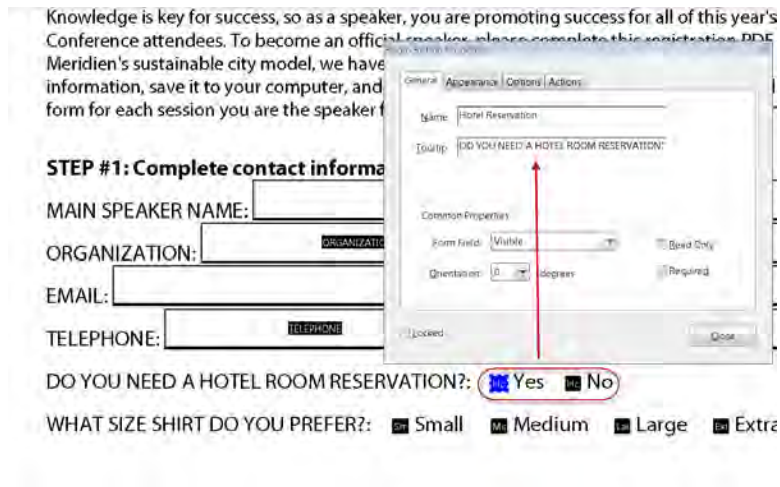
Knowledge is key for success, so as a speaker, you are promoting success for all of this year's Conference attendees. To become an official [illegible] Meridien's sustainable city model, we have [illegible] information, save it to your computer, and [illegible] form for each session you are the speaker f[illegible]

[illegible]

General Appearance Options Actions

Name Hotel Reservation

Tooltip DO YOU NEED A HOTEL ROOM RESERVATION?

Common Properties

Form Field: Visible

Read Only

Orientation: 0 degrees

Required

Locked

Close

STEP #1: Complete contact informa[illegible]

MAIN SPEAKER NAME:

ORGANIZATION: ORGANIZATI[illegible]

EMAIL:

TELEPHONE: TELEPHONE

DO YOU NEED A HOTEL ROOM RESERVATION?: Yes No

WHAT SIZE SHIRT DO YOU PREFER?: Small Medium Large Extra